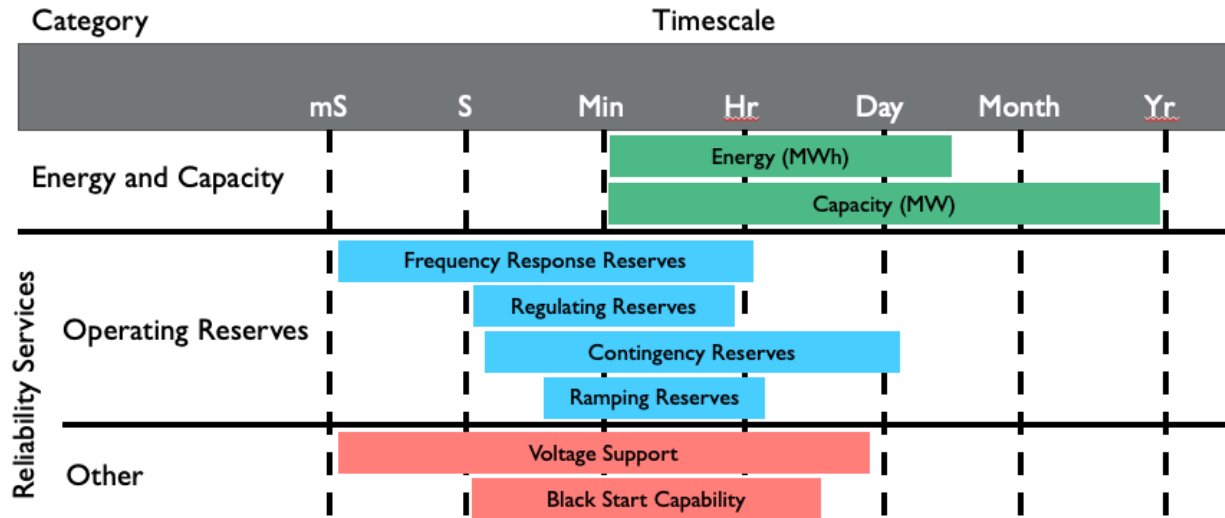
| Category | Timescale |
|---|---|

mS S Min Hr Day Month Yr

Energy and Capacity
Energy (MWh)
Capacity (MW)

Reliability Services

Operating Reserves
Frequency Response Reserves
Regulating Reserves
Contingency Reserves
Ramping Reserves

Other
Voltage Support
Black Start Capability